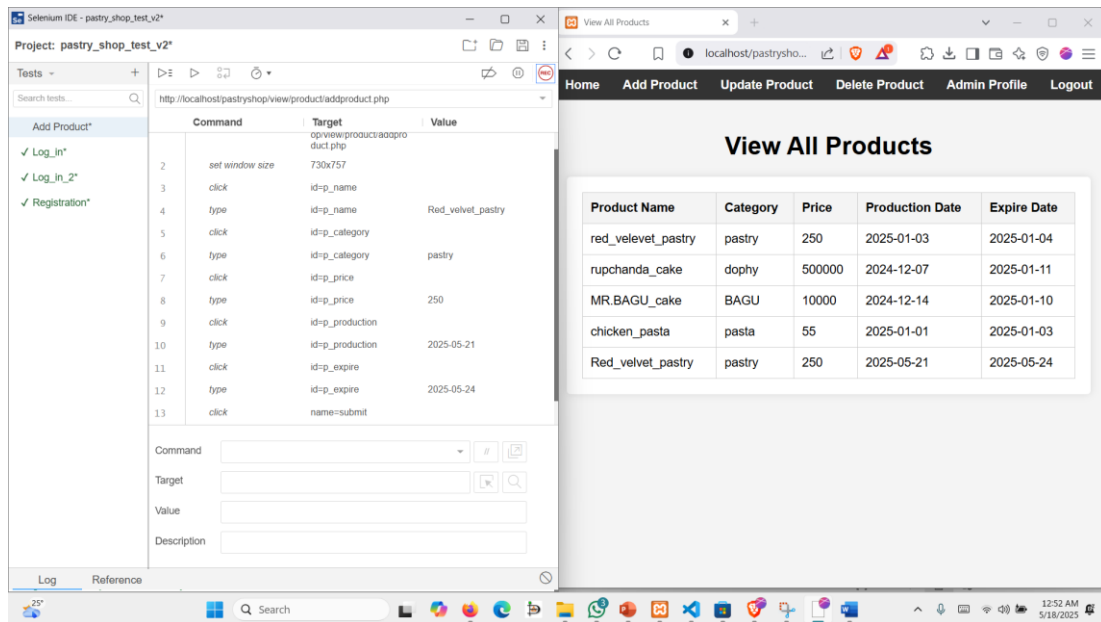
Selenium IDE - pastry_shop_test_v2*

Project: pastry_shop_test_v2*

Tests

Search tests...

Add Product*

✓ Log_in*

✓ Log_in_2*

✓ Registration*

http://localhost/pastryshop/view/product/addproduct.php

| | Command | Target | Value |
|---|---|---|---|
| | | op/view/product/addproduct.php | |
| 2 | set window size | 730x757 | |
| 3 | click | id=p_name | |
| 4 | type | id=p_name | Red_velvet_pastry |
| 5 | click | id=p_category | |
| 6 | type | id=p_category | pastry |
| 7 | click | id=p_price | |
| 8 | type | id=p_price | 250 |
| 9 | click | id=p_production | |
| 10 | type | id=p_production | 2025-05-21 |
| 11 | click | id=p_expire | |
| 12 | type | id=p_expire | 2025-05-24 |
| 13 | click | name=submit | |

Command

Target

Value

Description

Log Reference

View All Products

localhost/pastrysho...

Home Add Product Update Product Delete Product Admin Profile Logout

View All Products

| Product Name | Category | Price | Production Date | Expire Date |
|---|---|---|---|---|
| red_velevet_pastry | pastry | 250 | 2025-01-03 | 2025-01-04 |
| rupchanda_cake | dophy | 500000 | 2024-12-07 | 2025-01-11 |
| MR.BAGU_cake | BAGU | 10000 | 2024-12-14 | 2025-01-10 |
| chicken_pasta | pasta | 55 | 2025-01-01 | 2025-01-03 |
| Red_velvet_pastry | pastry | 250 | 2025-05-21 | 2025-05-24 |

25°

Search

12:52 AM
5/18/2025